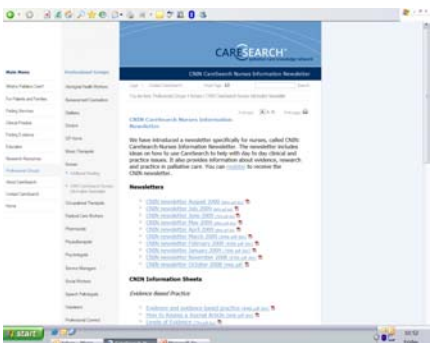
CARESEARCH

CNIN CareSearch Nurses Information Newsletter

Main Menu

CNIN CareSearch Nurses Information Newsletter

We have introduced a newsletter specifically for nurses, called CNIN: CareSearch Nurses Information Newsletter. The newsletter includes ideas on how to use CareSearch to help with day to day clinical and practice issues. It also provides information about evidence, research and practice in palliative care. You can register to receive the CNIN newsletter.

Newsletters

CNIN newsletter August 2009
CNIN newsletter July 2009
CNIN newsletter June 2009
CNIN newsletter May 2009
CNIN newsletter April 2009
CNIN newsletter March 2009
CNIN newsletter February 2009
CNIN newsletter January 2009
CNIN newsletter November 2008
CNIN newsletter October 2008

CNIN Information Sheets

Evidence Based Practice

Evidence and evidence based practice
How to Appraise a Journal Article
Levels of Evidence

start